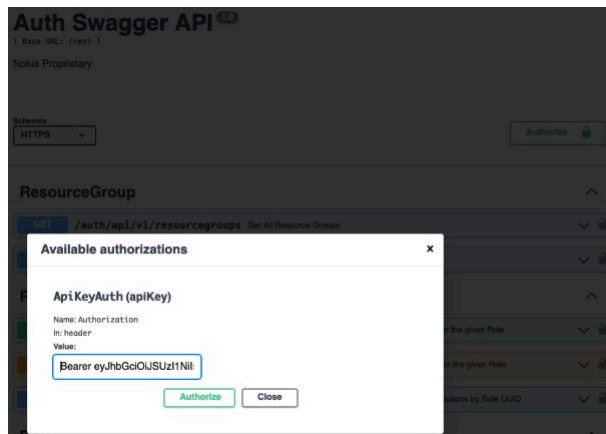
Auth Swagger API 1.0

[ Base URL: /rest ]

Nokia Proprietary

Schemes

HTTPS

Authorize

ResourceGroup

GET /auth/api/v1/resourcegroups Get All Resource Groups

Available authorizations

×

ApiKeyAuth (apiKey)

Name: Authorization

In: header

Value:

Bearer eyJhbGciOiJSUzI1NiI

Authorize

Close

the given Role

the given Role

ations by Role UUID